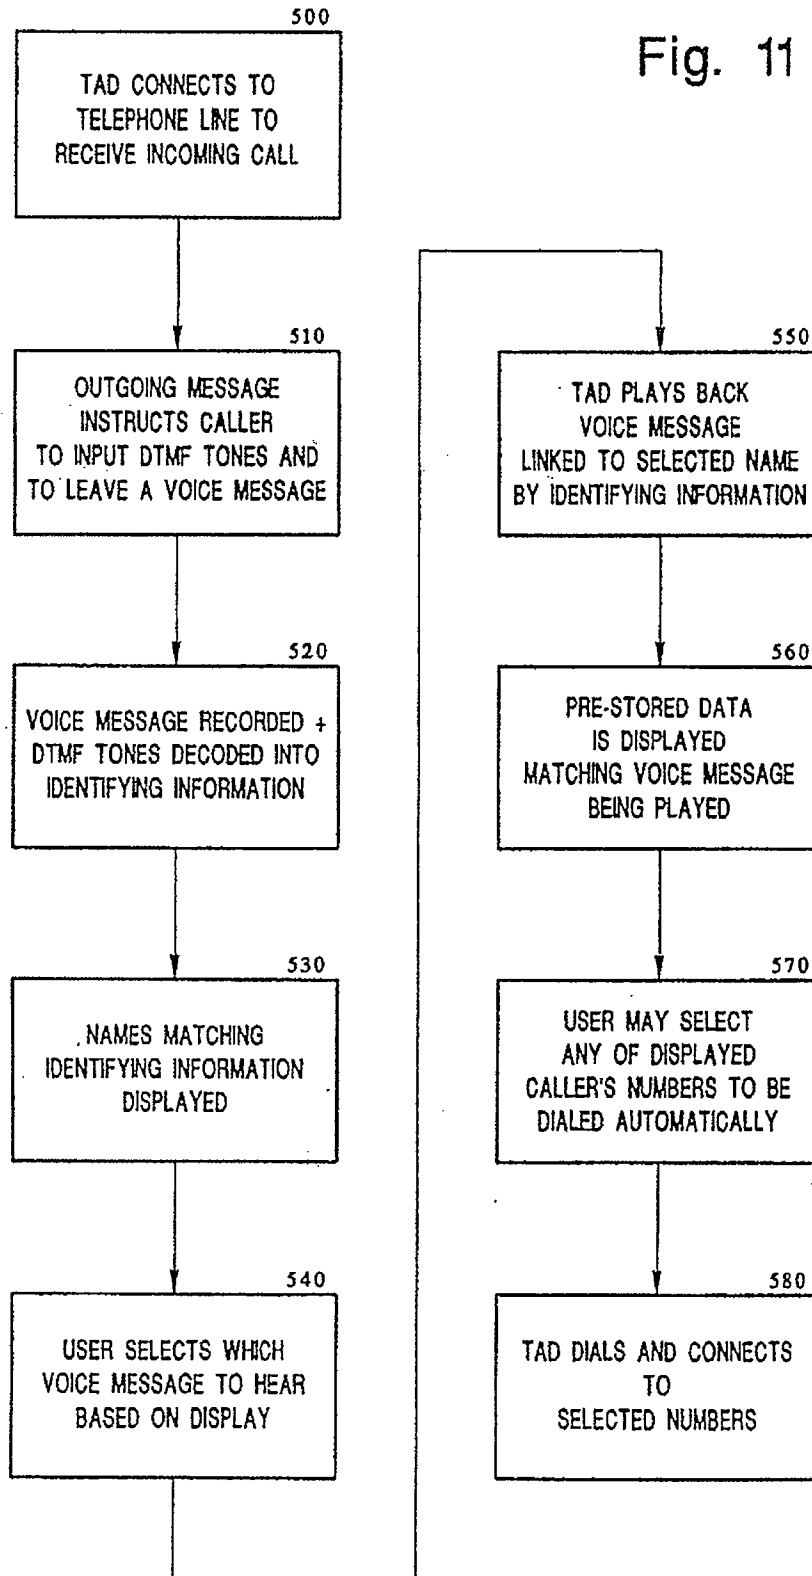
Fig. 11

500
TAD CONNECTS TO TELEPHONE LINE TO RECEIVE INCOMING CALL

510
OUTGOING MESSAGE INSTRUCTS CALLER TO INPUT DTMF TONES AND TO LEAVE A VOICE MESSAGE

520
VOICE MESSAGE RECORDED + DTMF TONES DECODED INTO IDENTIFYING INFORMATION

530
NAMES MATCHING IDENTIFYING INFORMATION DISPLAYED

540
USER SELECTS WHICH VOICE MESSAGE TO HEAR BASED ON DISPLAY

550
TAD PLAYS BACK VOICE MESSAGE LINKED TO SELECTED NAME BY IDENTIFYING INFORMATION

560
PRE-STORED DATA IS DISPLAYED MATCHING VOICE MESSAGE BEING PLAYED

570
USER MAY SELECT ANY OF DISPLAYED CALLER'S NUMBERS TO BE DIALED AUTOMATICALLY

580
TAD DIALS AND CONNECTS TO SELECTED NUMBERS